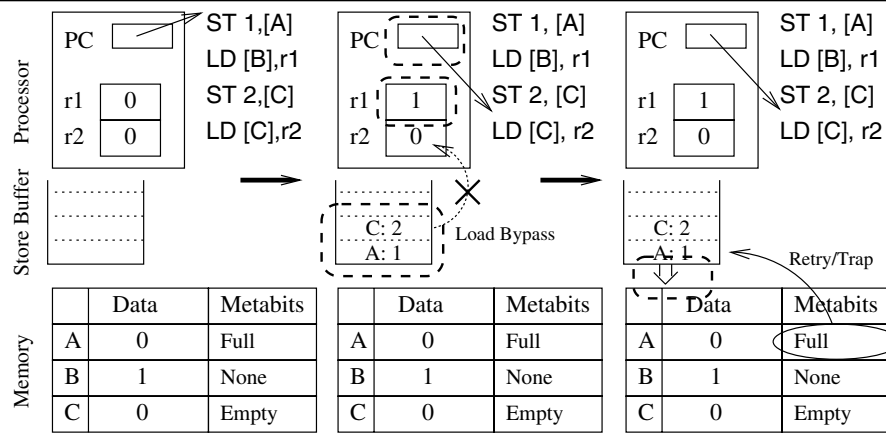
Processor

PC

r1 0
r2 0

ST 1,[A]
LD [B],r1
ST 2,[C]
LD [C],r2

PC

r1 1
r2 0

ST 1, [A]
LD [B], r1
ST 2, [C]
LD [C], r2

PC

r1 1
r2 0

ST 1, [A]
LD [B], r1
ST 2, [C]
LD [C], r2

Store Buffer

C: 2
A: 1

Load Bypass

C: 2
A: 1

Retry/Trap

Memory

| | Data | Metabits |
|---|---|---|
| A | 0 | Full |
| B | 1 | None |
| C | 0 | Empty |

| | Data | Metabits |
|---|---|---|
| A | 0 | Full |
| B | 1 | None |
| C | 0 | Empty |

| | Data | Metabits |
|---|---|---|
| A | 0 | Full |
| B | 1 | None |
| C | 0 | Empty |